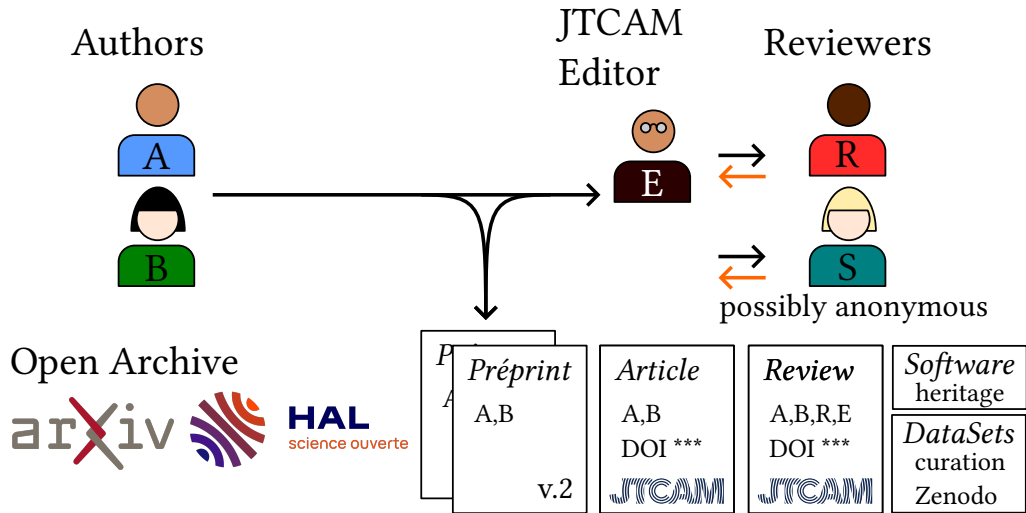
Authors

A

B

JTCAM Editor

E

Reviewers

R

S

possibly anonymous

Open Archive

arXiv

HAL science ouverte

P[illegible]
A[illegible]

Préprint
A,B
v.2

Article
A,B
DOI ***
JTCAM

Review
A,B,R,E
DOI ***
JTCAM

Software heritage

DataSets curation
Zenodo